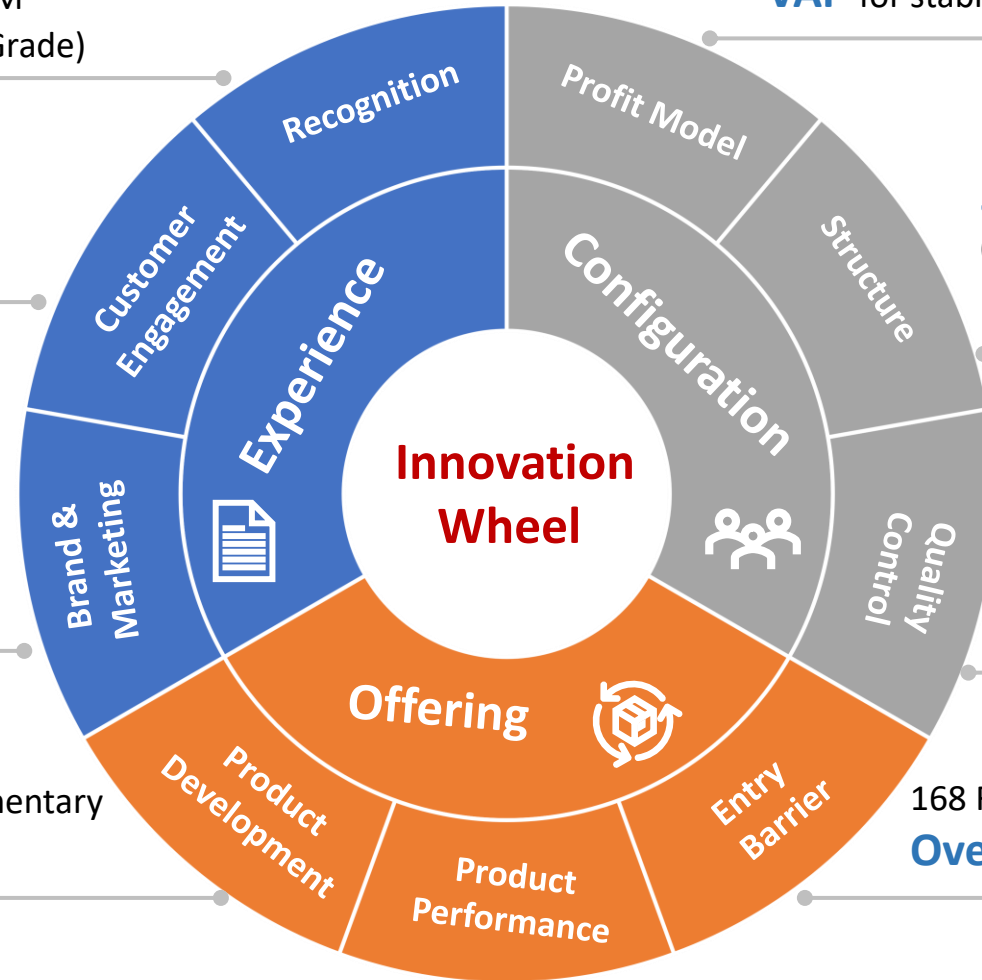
Grade)

VAP for stabi

mentary

168 F

Ove

Innovation Wheel

Experience

Recognition

Customer Engagement

Brand & Marketing

Configuration

Profit Model

Structure

Quality Control

Offering

Product Development

Product Performance

Entry Barrier